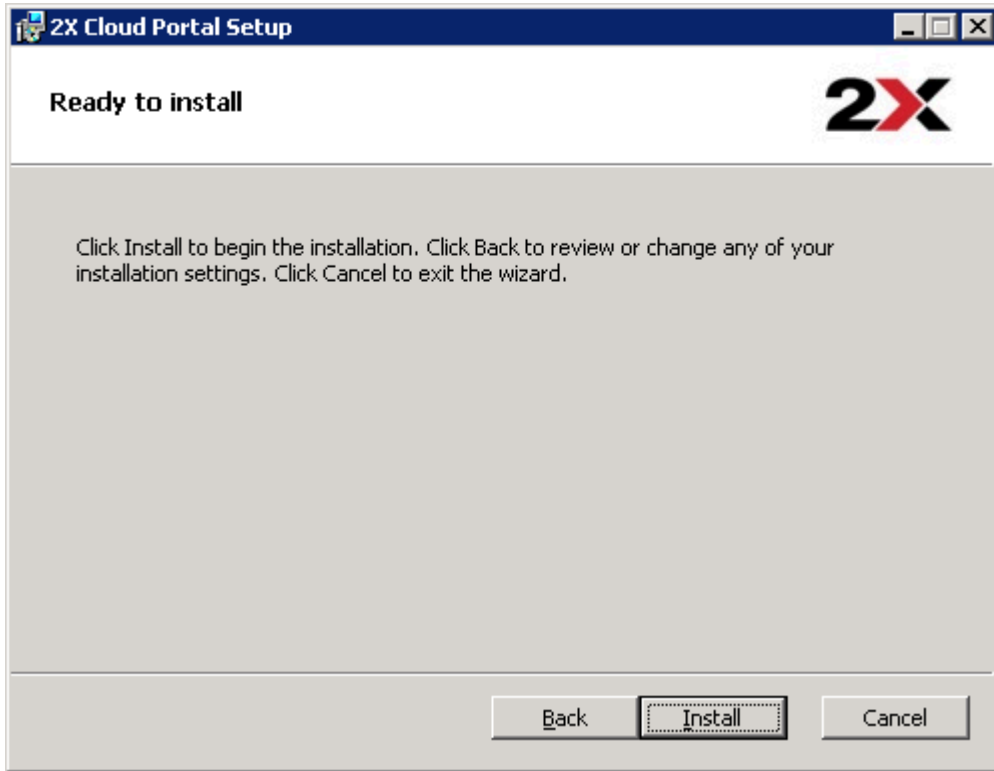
2X Cloud Portal Setup

Ready to install

2X

Click Install to begin the installation. Click Back to review or change any of your installation settings. Click Cancel to exit the wizard.

Back Install Cancel